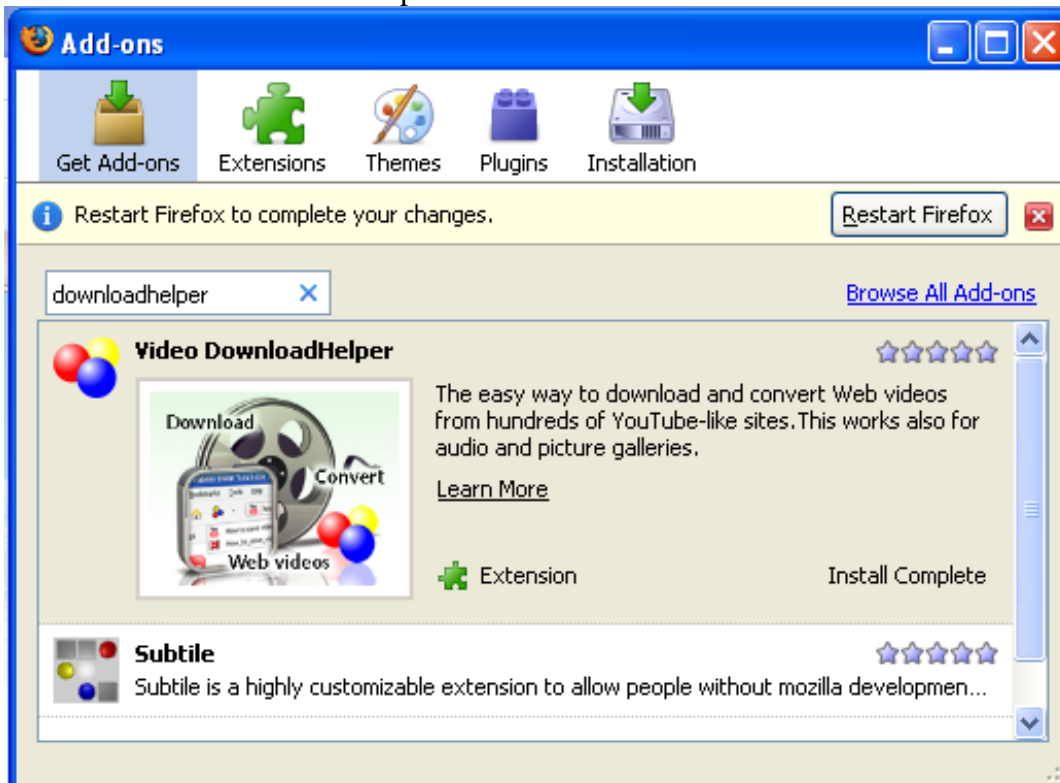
Add-ons

Get Add-ons
Extensions
Themes
Plugins
Installation

Restart Firefox to complete your changes.
Restart Firefox

downloadhelper
Browse All Add-ons

Video DownloadHelper

Download
Convert
Web videos

The easy way to download and convert Web videos from hundreds of YouTube-like sites.This works also for audio and picture galleries.

Learn More

Extension
Install Complete

Subtile
Subtile is a highly customizable extension to allow people without mozilla developmen...